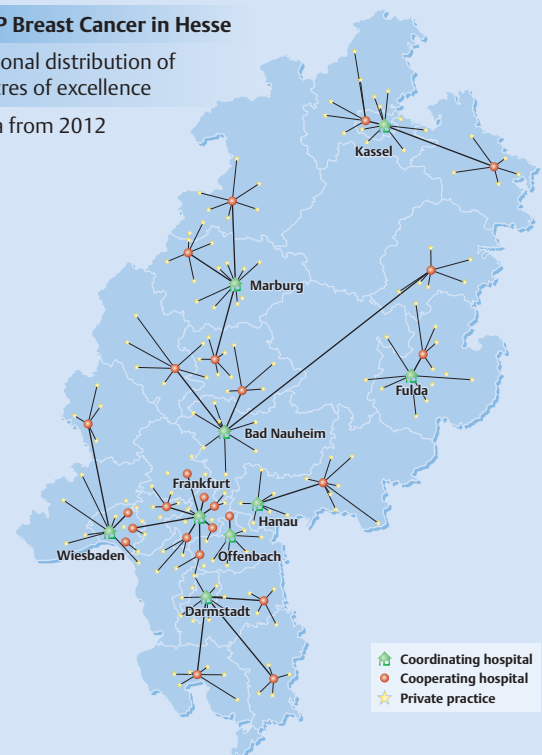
P Breast Cancer in Hesse

onal distribution of
tres of excellence

n from 2012

Kassel

Marburg

Fulda

Bad Nauheim

Frankfurt

Hanau

Wiesbaden

Offenbach

Darmstadt

Coordinating hospital
Cooperating hospital
Private practice